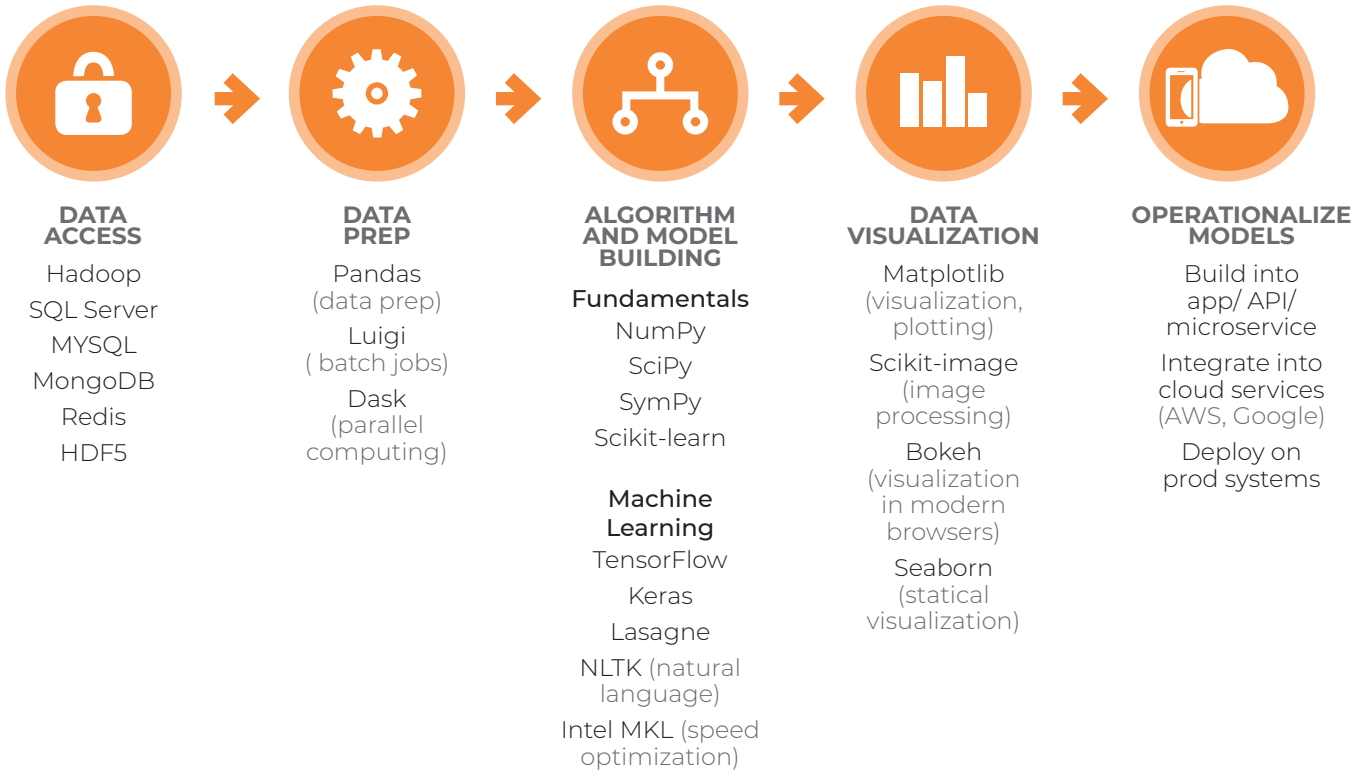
DATA ACCESS

Hadoop

SQL Server

MYSQL

MongoDB

Redis

HDF5

DATA PREP

Pandas (data prep)

Luigi ( batch jobs)

Dask (parallel computing)

ALGORITHM AND MODEL BUILDING

Fundamentals

NumPy

SciPy

SymPy

Scikit-learn

Machine Learning

TensorFlow

Keras

Lasagne

NLTK (natural language)

Intel MKL (speed optimization)

DATA VISUALIZATION

Matplotlib (visualization, plotting)

Scikit-image (image processing)

Bokeh (visualization in modern browsers)

Seaborn (statical visualization)

OPERATIONALIZE MODELS

Build into app/ API/ microservice

Integrate into cloud services (AWS, Google)

Deploy on prod systems